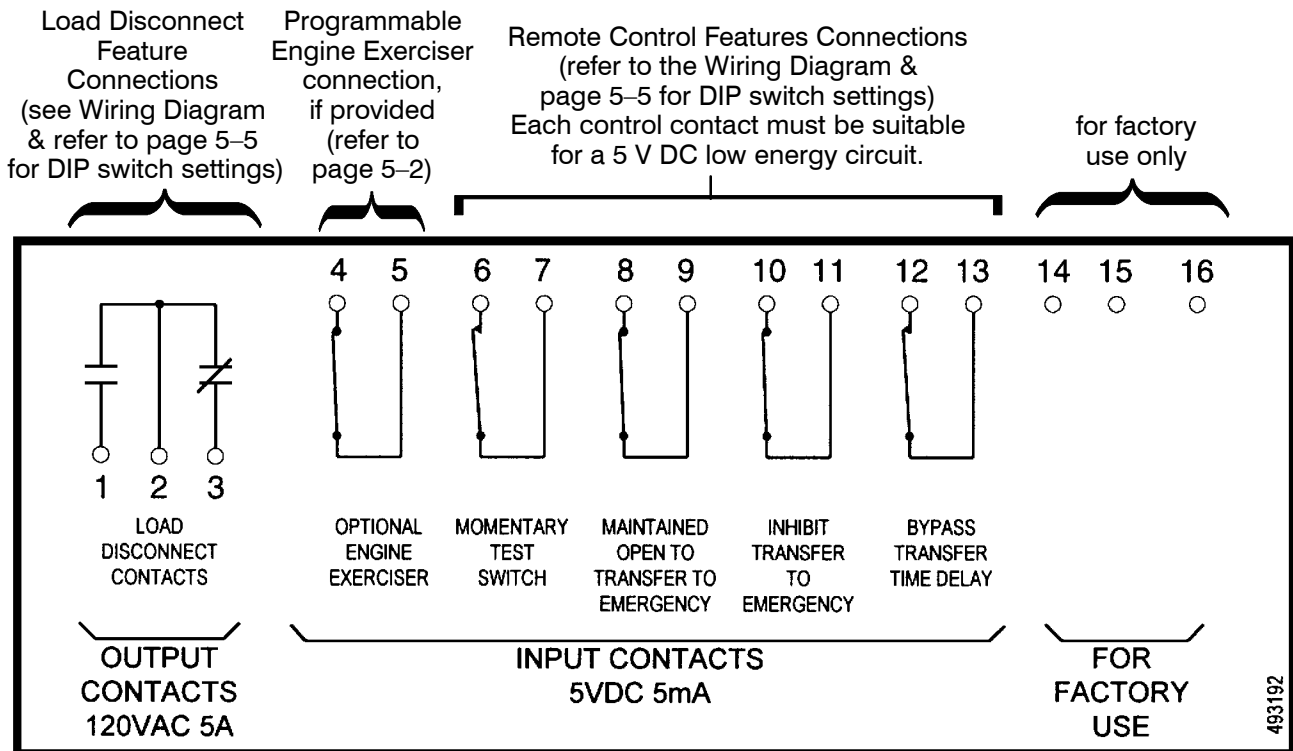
Load Disconnect Feature Connections (see Wiring Diagram & refer to page 5–5 for DIP switch settings)

Programmable Engine Exerciser connection, if provided (refer to page 5–2)

Remote Control Features Connections (refer to the Wiring Diagram & page 5–5 for DIP switch settings) Each control contact must be suitable for a 5 V DC low energy circuit.

for factory use only

4 5 6 7 8 9 10 11 12 13 14 15 16

1 2 3

LOAD DISCONNECT CONTACTS

OPTIONAL ENGINE EXERCISER

MOMENTARY TEST SWITCH

MAINTAINED OPEN TO TRANSFER TO EMERGENCY

INHIBIT TRANSFER TO EMERGENCY

BYPASS TRANSFER TIME DELAY

OUTPUT CONTACTS 120VAC 5A

INPUT CONTACTS 5VDC 5mA

FOR FACTORY USE

493192